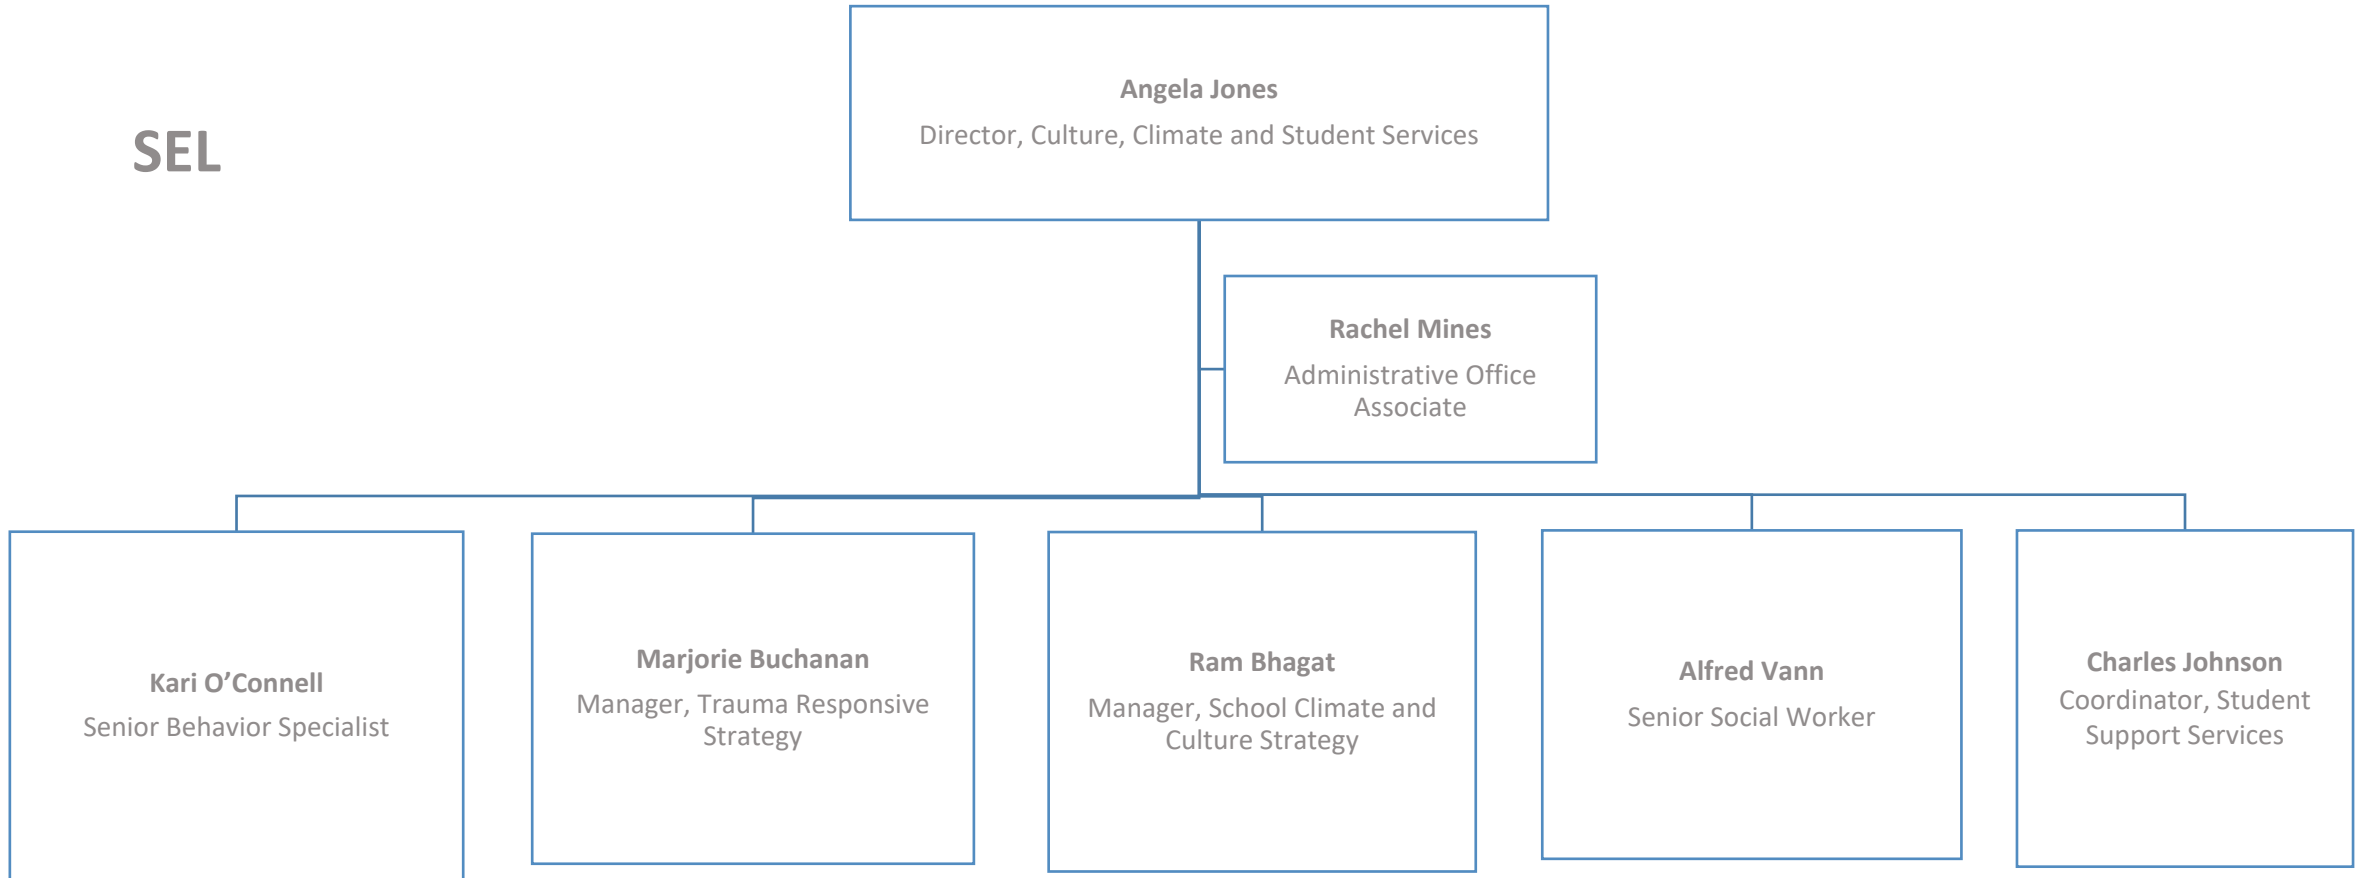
SEL

Angela Jones
Director, Culture, Climate and Student Services

Rachel Mines
Administrative Office Associate

Kari O’Connell
Senior Behavior Specialist

Marjorie Buchanan
Manager, Trauma Responsive Strategy

Ram Bhagat
Manager, School Climate and Culture Strategy

Alfred Vann
Senior Social Worker

Charles Johnson
Coordinator, Student Support Services